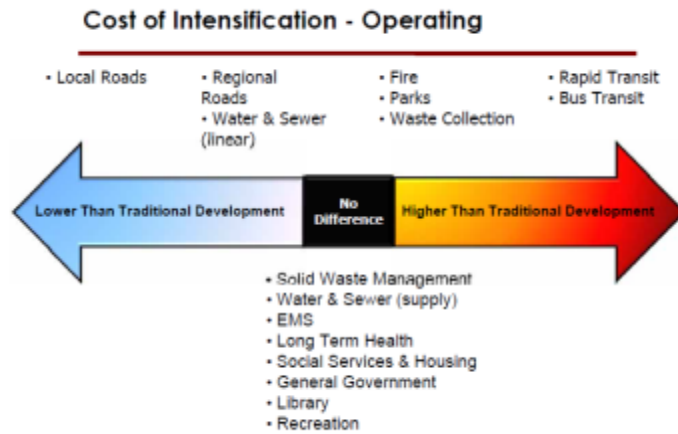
Cost of Intensification - Operating

• Local Roads

• Regional Roads
• Water & Sewer (linear)

• Fire
• Parks
• Waste Collection

• Rapid Transit
• Bus Transit

Lower Than Traditional Development

No Difference

Higher Than Traditional Development

• Solid Waste Management
• Water & Sewer (supply)
• EMS
• Long Term Health
• Social Services & Housing
• General Government
• Library
• Recreation